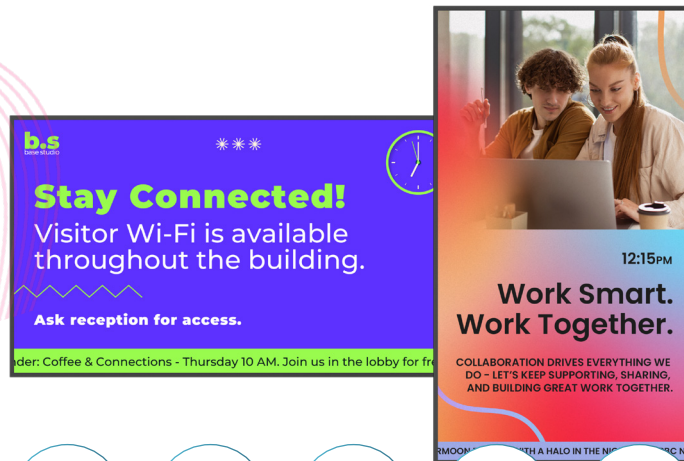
b.s
basestudio

Stay Connected!
Visitor Wi-Fi is available throughout the building.

Ask reception for access.

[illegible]nder: Coffee & Connections - Thursday 10 AM. Join us in the lobby for fre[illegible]

12:15PM

Work Smart. Work Together.

COLLABORATION DRIVES EVERYTHING WE DO – LET'S KEEP SUPPORTING, SHARING, AND BUILDING GREAT WORK TOGETHER.

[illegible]RMOON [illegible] WITH A HALO IN THE NI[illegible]